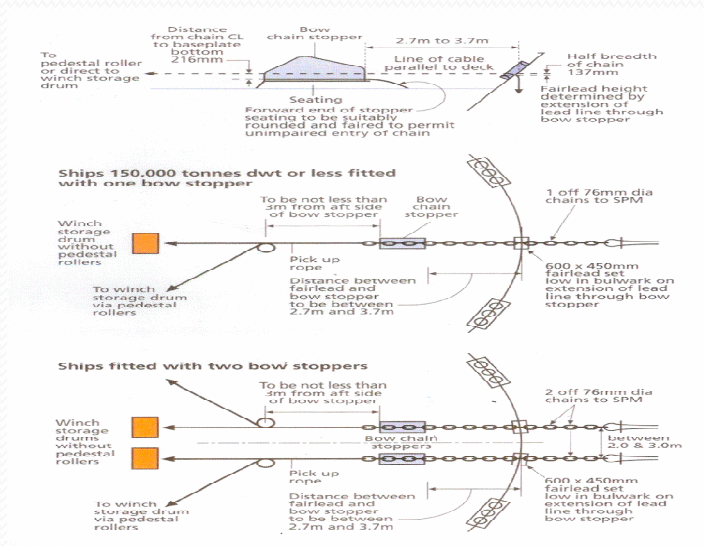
To pedestal roller or direct to winch storage drum

Distance from chain CL to baseplate bottom 216mm

Bow chain stopper

2.7m to 3.7m

Line of cable parallel to deck

Half breadth of chain 137mm

Fairlead height determined by extension of lead line through bow stopper

Seating

Forward end of stopper seating to be suitably rounded and faired to permit unimpaired entry of chain

Ships 150,000 tonnes dwt or less fitted with one bow stopper

To be not less than 3m from aft side of bow stopper

Bow chain stopper

1 off 76mm dia chains to SPM

Winch storage drum without pedestal rollers

Pick up rope

To winch storage drum via pedestal rollers

Distance between fairlead and bow stopper to be between 2.7m and 3.7m

600 x 450mm fairlead set low in bulwark on extension of lead line through bow stopper

Ships fitted with two bow stoppers

To be not less than 3m from aft side of bow stopper

2 off 76mm dia chains to SPM

Winch storage drums without pedestal rollers

Bow chain stoppers

between 2.0 & 3.0m

Pick up rope

To winch storage drum via pedestal rollers

Distance between fairlead and bow stopper to be between 2.7m and 3.7m

600 x 450mm fairlead set low in bulwark on extension of lead line through bow stopper